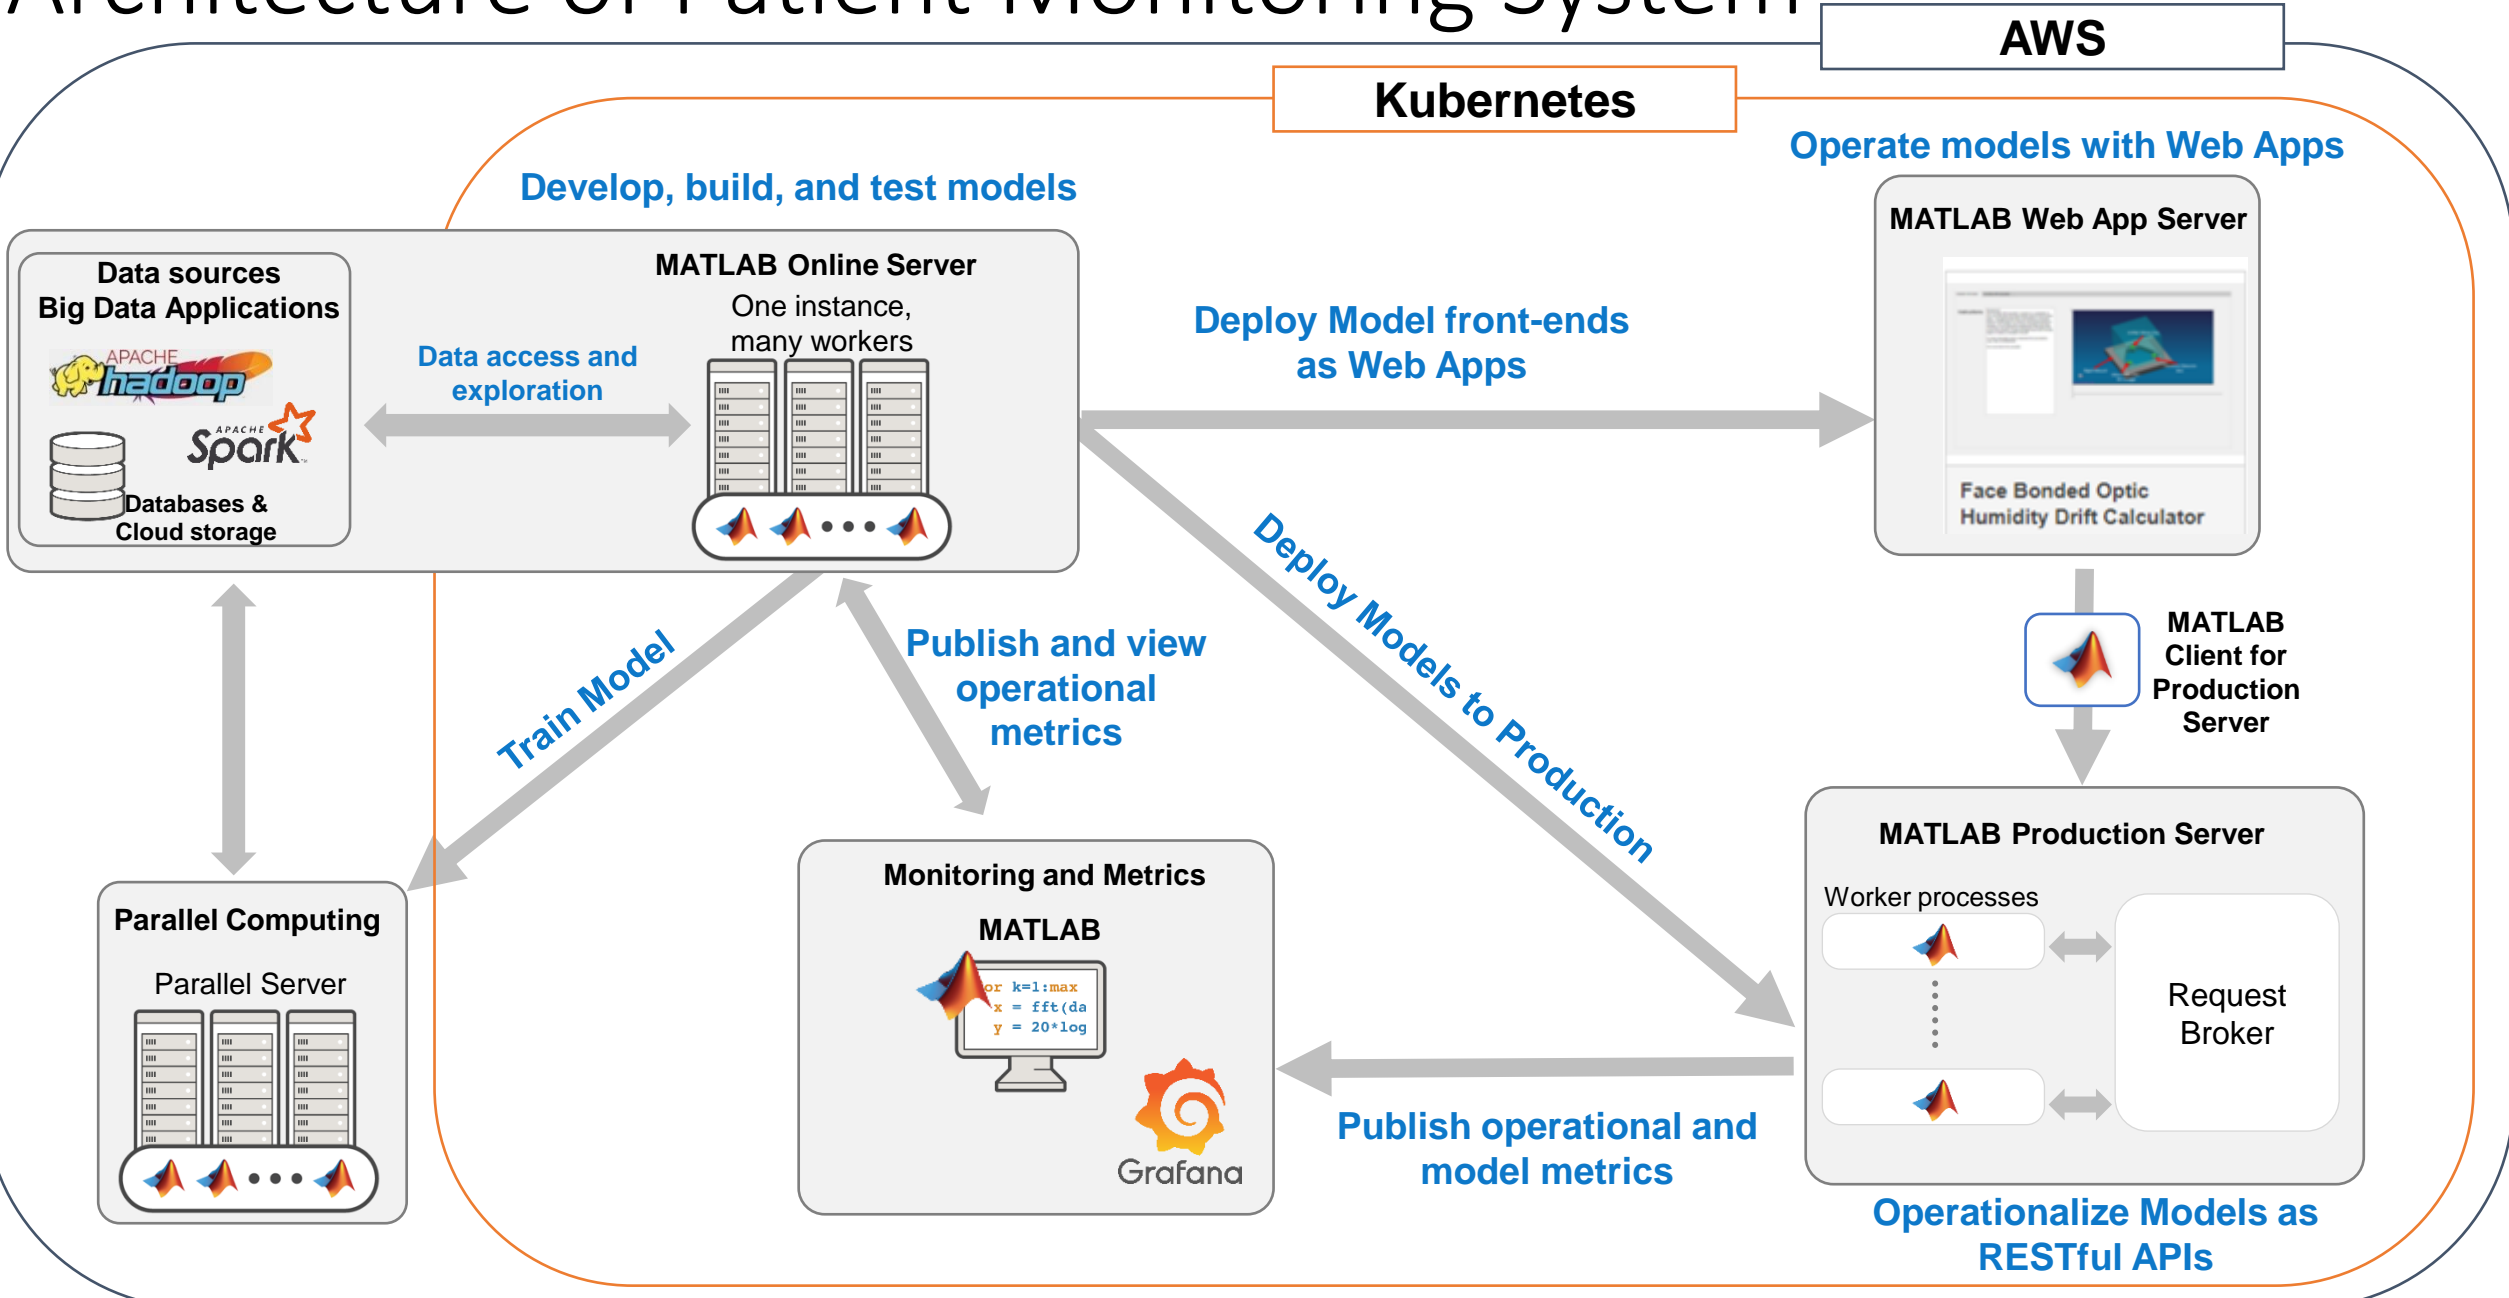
Architecture of Patient Monitoring System

AWS

Kubernetes

Develop, build, and test models

Operate models with Web Apps

Data sources
Big Data Applications

APACHE hadoop

APACHE Spark

Databases & Cloud storage

Data access and exploration

MATLAB Online Server
One instance, many workers

Deploy Model front-ends as Web Apps

MATLAB Web App Server

Face Bonded Optic Humidity Drift Calculator

Deploy Models to Production

MATLAB Client for Production Server

Train Model

Publish and view operational metrics

Parallel Computing
Parallel Server

Monitoring and Metrics
MATLAB

or k=1:max
x = fft(da
y = 20*log

Grafana

MATLAB Production Server

Worker processes

Request Broker

Publish operational and model metrics

Operationalize Models as RESTful APIs